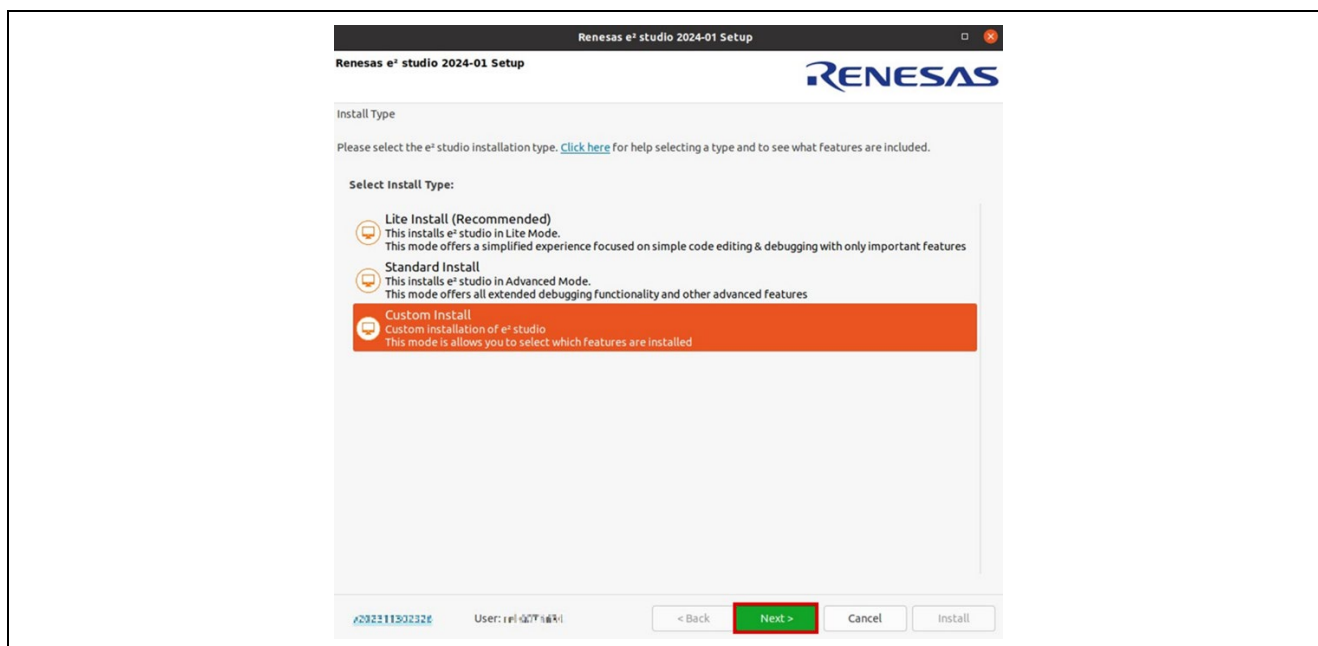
Renesas e² studio 2024-01 Setup

Renesas e² studio 2024-01 Setup

RENESAS

Install Type

Please select the e² studio installation type. Click here for help selecting a type and to see what features are included.

Select Install Type:

Lite Install (Recommended)
This installs e² studio in Lite Mode.
This mode offers a simplified experience focused on simple code editing & debugging with only important features

Standard Install
This installs e² studio in Advanced Mode.
This mode offers all extended debugging functionality and other advanced features

Custom Install
Custom installation of e² studio
This mode is allows you to select which features are installed

r202311302326 User: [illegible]

< Back Next > Cancel Install